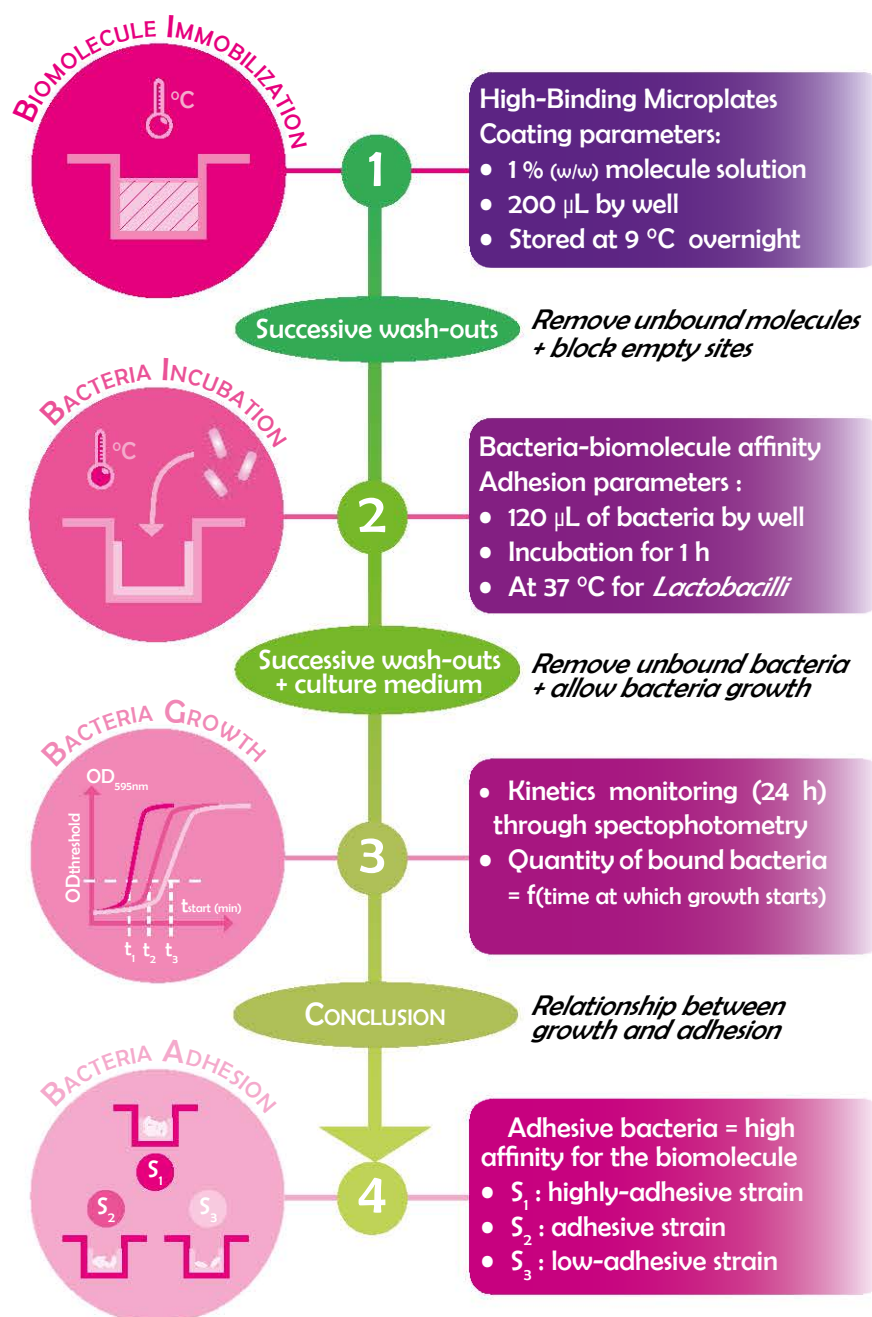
BIOMOLECULE IMMOBILIZATION

°C

1

High-Binding Microplates
Coating parameters:
• 1 % (w/w) molecule solution
• 200 µL by well
• Stored at 9 °C overnight

Successive wash-outs

Remove unbound molecules + block empty sites

BACTERIA INCUBATION

°C

2

Bacteria-biomolecule affinity
Adhesion parameters :
• 120 µL of bacteria by well
• Incubation for 1 h
• At 37 °C for *Lactobacilli*

Successive wash-outs + culture medium

Remove unbound bacteria + allow bacteria growth

BACTERIA GROWTH

$OD_{595nm}$

$OD_{threshold}$

$t_{start}$ (min)

$t_1$ $t_2$ $t_3$

3

• Kinetics monitoring (24 h) through spectophotometry
• Quantity of bound bacteria = f(time at which growth starts)

CONCLUSION

Relationship between growth and adhesion

BACTERIA ADHESION

$S_1$

$S_2$

$S_3$

4

Adhesive bacteria = high affinity for the biomolecule
• $S_1$ : highly-adhesive strain
• $S_2$ : adhesive strain
• $S_3$ : low-adhesive strain